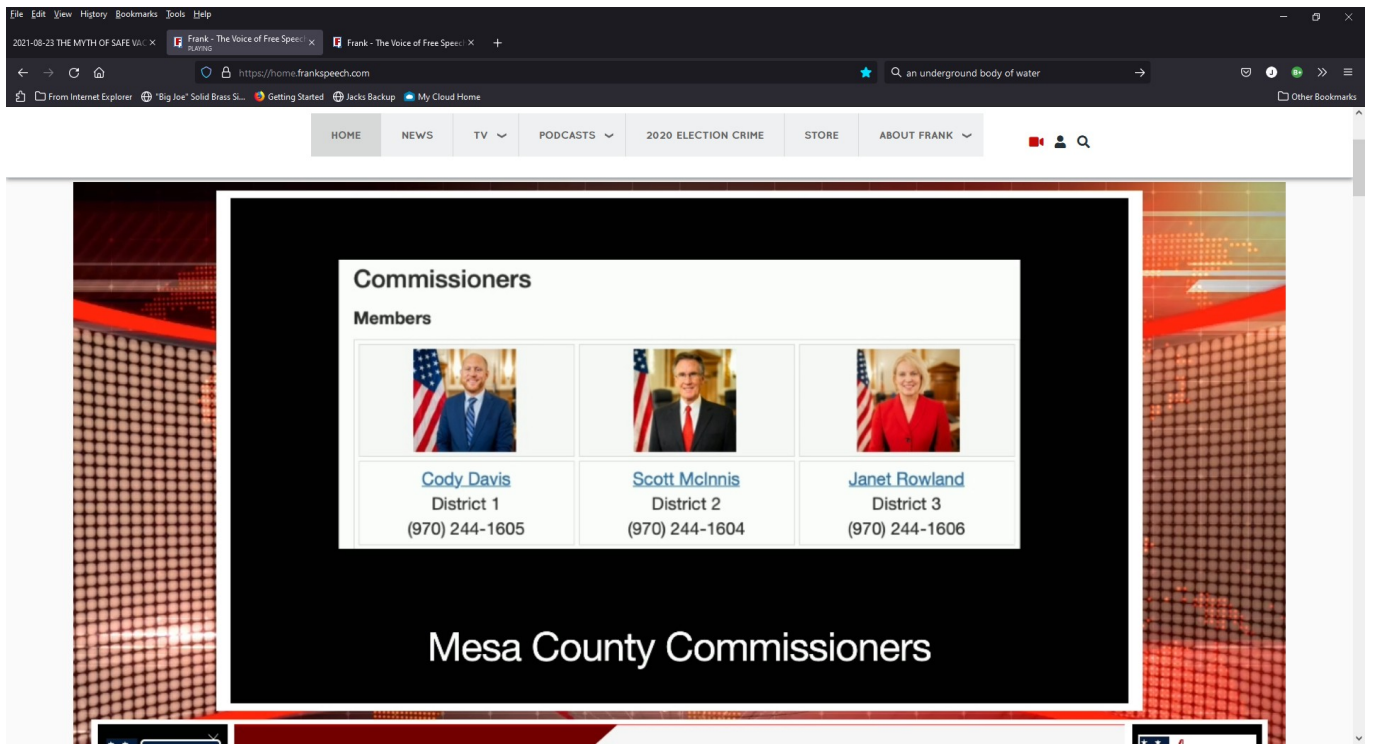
File Edit View History Bookmarks Tools Help

2021-08-23 THE MYTH OF SAFE VAC ×
Frank - The Voice of Free Speech ×
PLAYING
Frank - The Voice of Free Speech ×
+

https://home.frankspeech.com

an underground body of water

From Internet Explorer "Big Joe" Solid Brass Si... Getting Started Jacks Backup My Cloud Home
Other Bookmarks

HOME NEWS TV PODCASTS 2020 ELECTION CRIME STORE ABOUT FRANK

Commissioners

Members

| Cody Davis | Scott McInnis | Janet Rowland |
|---|---|---|
| District 1 | District 2 | District 3 |
| (970) 244-1605 | (970) 244-1604 | (970) 244-1606 |

Mesa County Commissioners